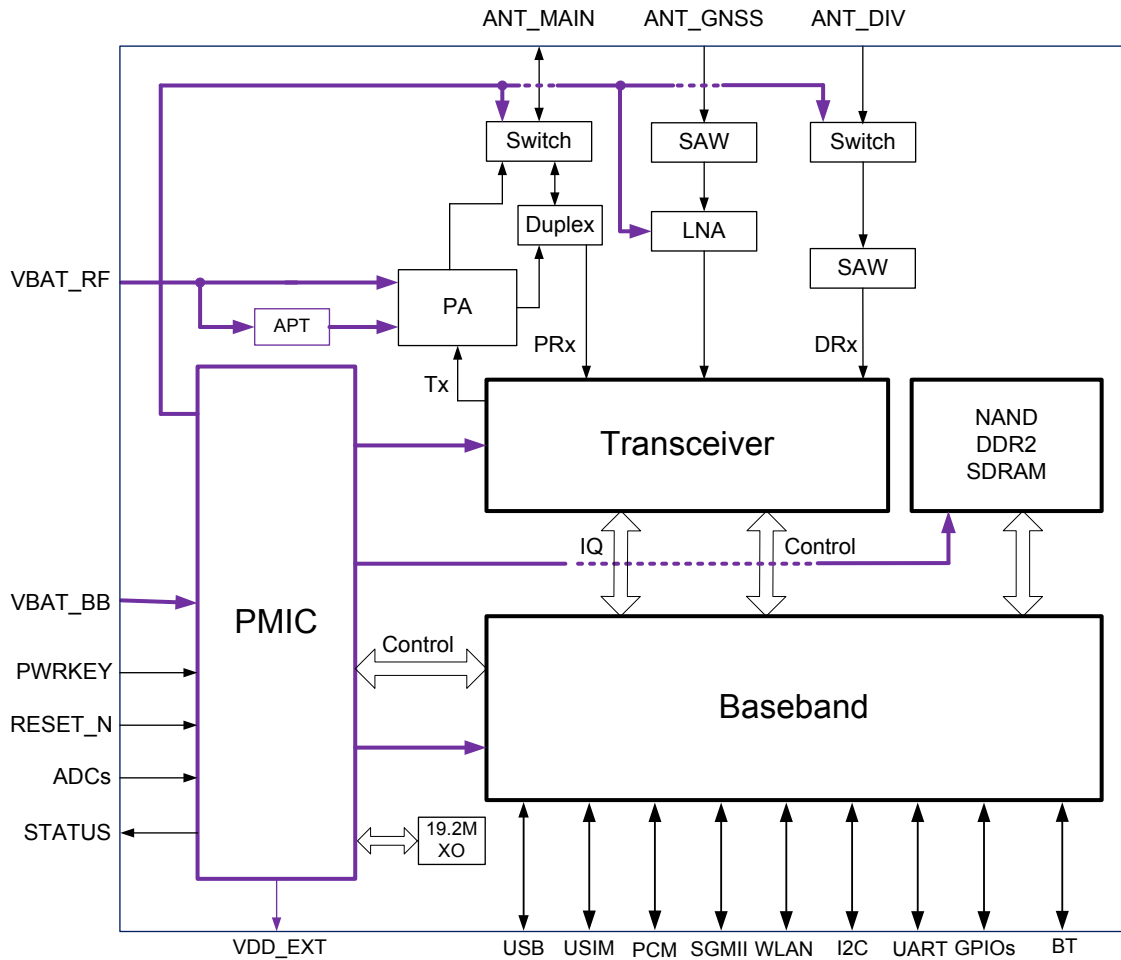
ANT_MAIN ANT_GNSS ANT_DIV

Switch
SAW
Switch
Duplex
LNA
SAW
VBAT_RF
PA
APT
PRx
DRx
Tx
Transceiver
NAND DDR2 SDRAM
IQ
Control
VBAT_BB
PMIC
Control
PWRKEY
Baseband
RESET_N
ADCs
STATUS
19.2M XO
VDD_EXT
USB USIM PCM SGMII WLAN I2C UART GPIOs BT